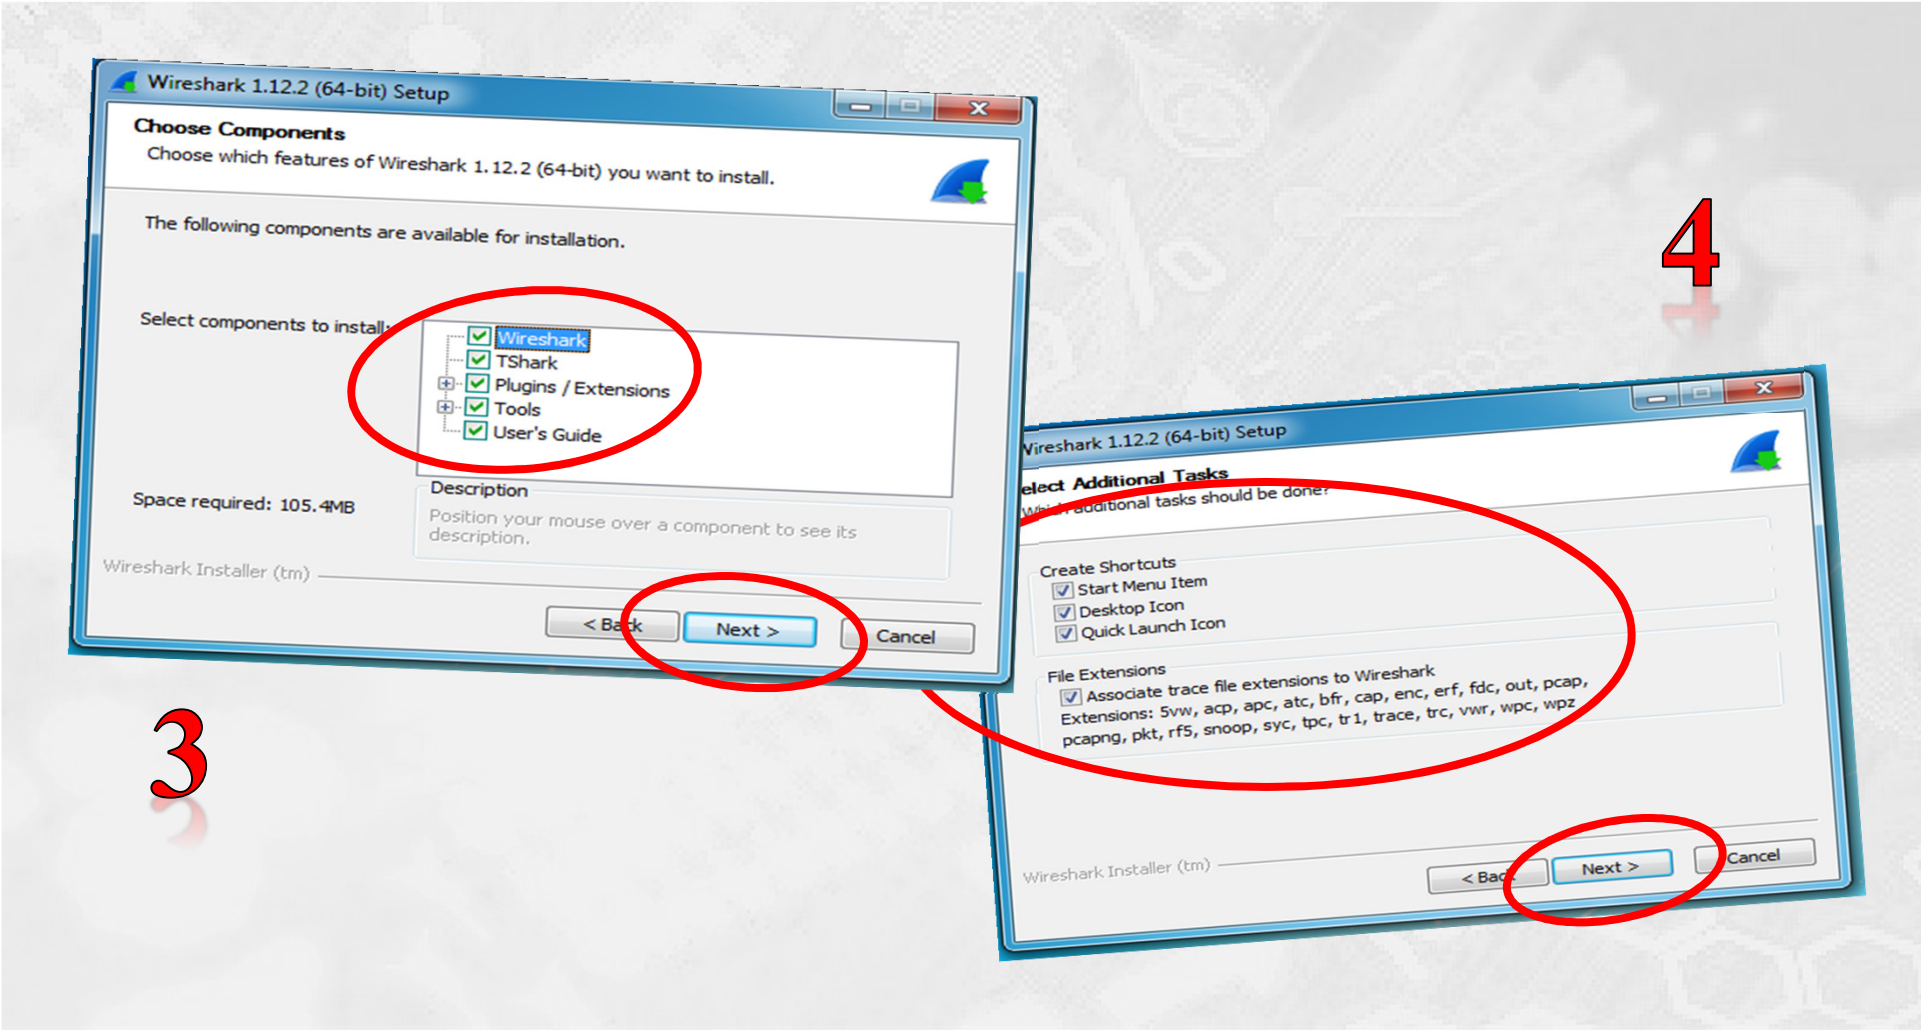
Wireshark 1.12.2 (64-bit) Setup

Choose Components

Choose which features of Wireshark 1.12.2 (64-bit) you want to install.

The following components are available for installation.

Select components to install:

Wireshark
TShark
Plugins / Extensions
Tools
User's Guide

Space required: 105.4MB

Description

Position your mouse over a component to see its description.

Wireshark Installer (tm)

< Back

Next >

Cancel

3

4

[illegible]ireshark 1.12.2 (64-bit) Setup

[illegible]elect Additional Tasks

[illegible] additional tasks should be done?

Create Shortcuts

Start Menu Item

Desktop Icon

Quick Launch Icon

File Extensions

Associate trace file extensions to Wireshark

Extensions: 5vw, acp, apc, atc, bfr, cap, enc, erf, fdc, out, pcap, pcapng, pkt, rf5, snoop, syc, tpc, tr1, trace, trc, vwr, wpc, wpz

Wireshark Installer (tm)

< Bac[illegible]

Next >

Cancel